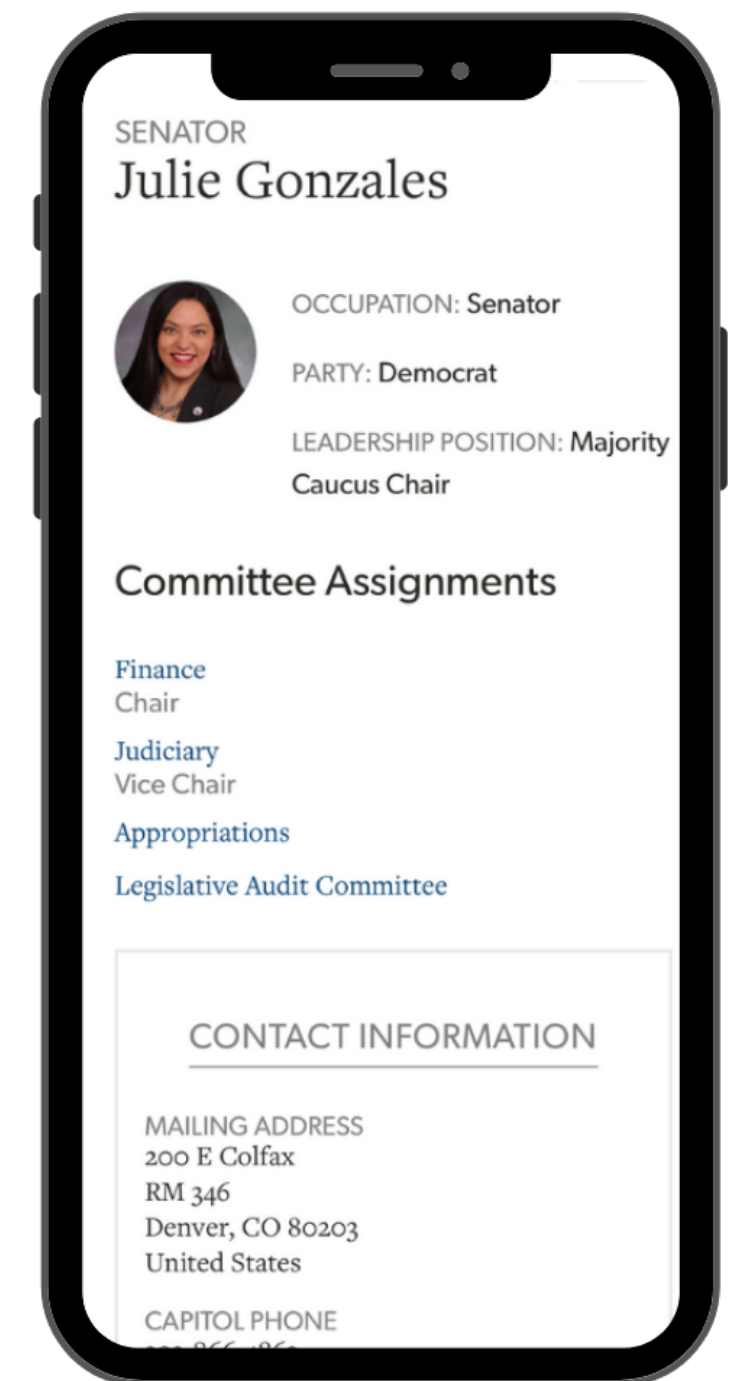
SENATOR
Julie Gonzales

OCCUPATION: Senator

PARTY: Democrat

LEADERSHIP POSITION: Majority Caucus Chair

Committee Assignments

Finance
Chair

Judiciary
Vice Chair

Appropriations

Legislative Audit Committee

CONTACT INFORMATION

MAILING ADDRESS
200 E Colfax
RM 346
Denver, CO 80203
United States

CAPITOL PHONE
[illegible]